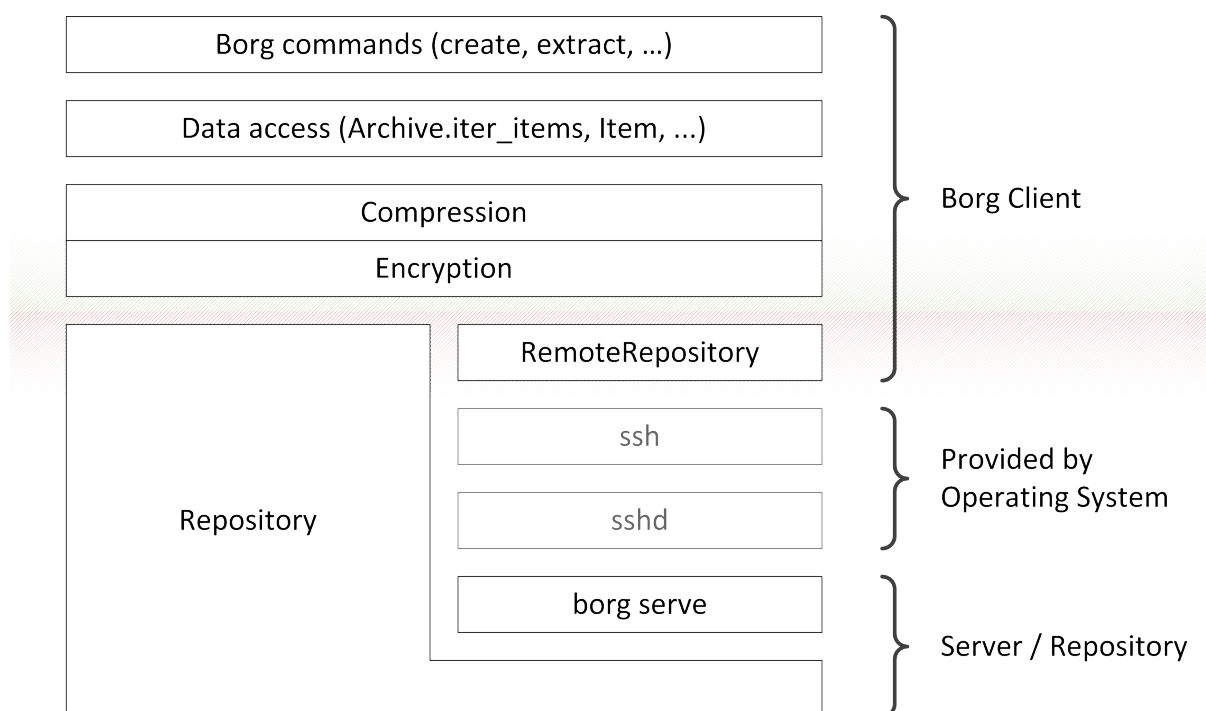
Borg commands (create, extract, …)

Data access (Archive.iter_items, Item, ...)

Compression

Encryption

Borg Client

RemoteRepository

ssh

sshd

Provided by Operating System

Repository

borg serve

Server / Repository